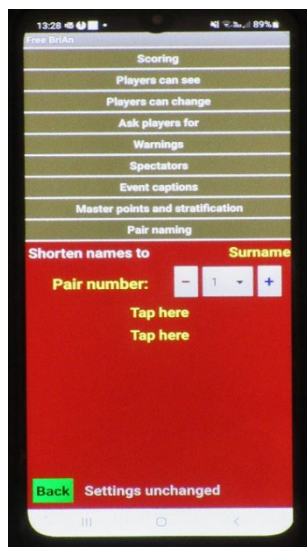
13:28 89%

Free BriAn

Scoring

Players can see

Players can change

Ask players for

Warnings

Spectators

Event captions

Master points and stratification

Pair naming

Shorten names to

Surname

Pair number:

−

1

+

Tap here

Tap here

Back

Settings unchanged